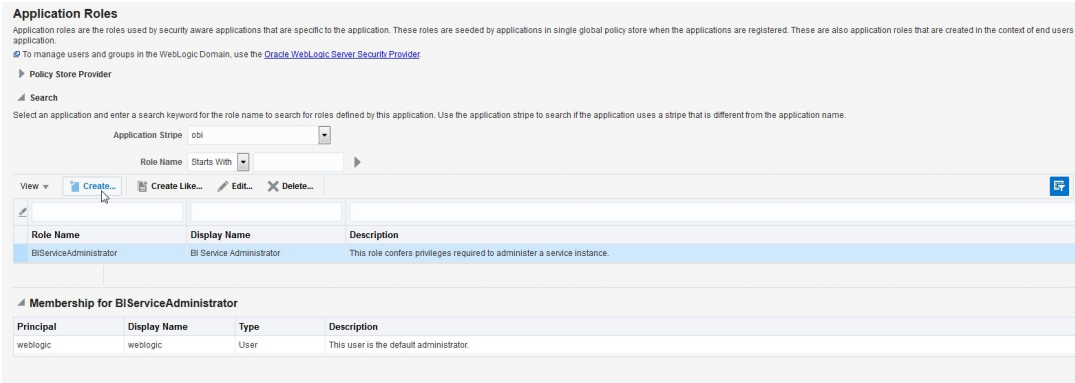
Application Roles

Application roles are the roles used by security aware applications that are specific to the application. These roles are seeded by applications in single global policy store when the applications are registered. These are also application roles that are created in the context of end users application.

To manage users and groups in the WebLogic Domain, use the Oracle WebLogic Server Security Provider.

Policy Store Provider

Search

Select an application and enter a search keyword for the role name to search for roles defined by this application. Use the application stripe to search if the application uses a stripe that is different from the application name.

Application Stripe obi

Role Name Starts With

View Create... Create Like... Edit... Delete...

| Role Name | Display Name | Description |
|---|---|---|
| BIServiceAdministrator | BI Service Administrator | This role confers privileges required to administer a service instance. |

Membership for BIServiceAdministrator

| Principal | Display Name | Type | Description |
|---|---|---|---|
| weblogic | weblogic | User | This user is the default administrator. |